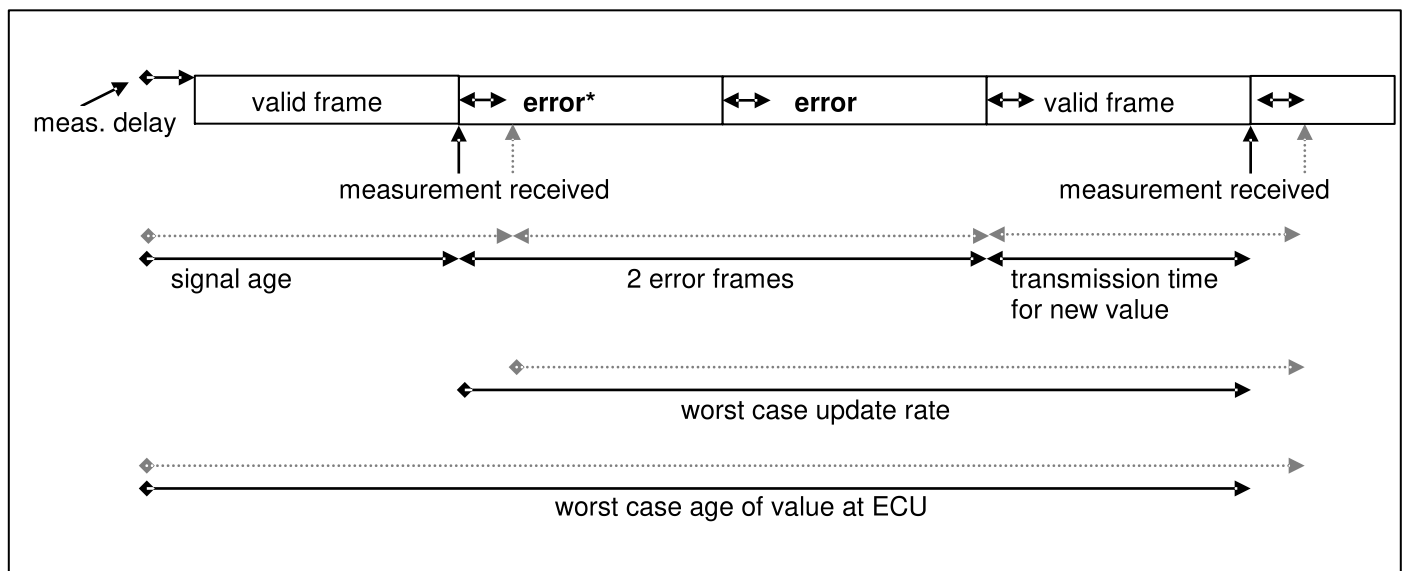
meas. delay

valid frame

error*

error

valid frame

measurement received

measurement received

signal age

2 error frames

transmission time for new value

worst case update rate

worst case age of value at ECU